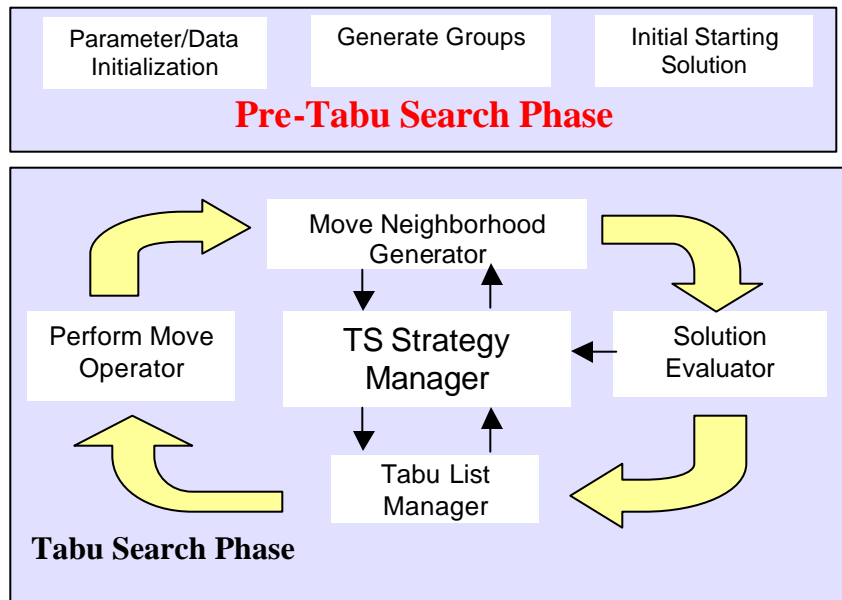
Parameter/Data Initialization

Generate Groups

Initial Starting Solution

Pre-Tabu Search Phase

Move Neighborhood Generator

Perform Move Operator

TS Strategy Manager

Solution Evaluator

Tabu List Manager

Tabu Search Phase